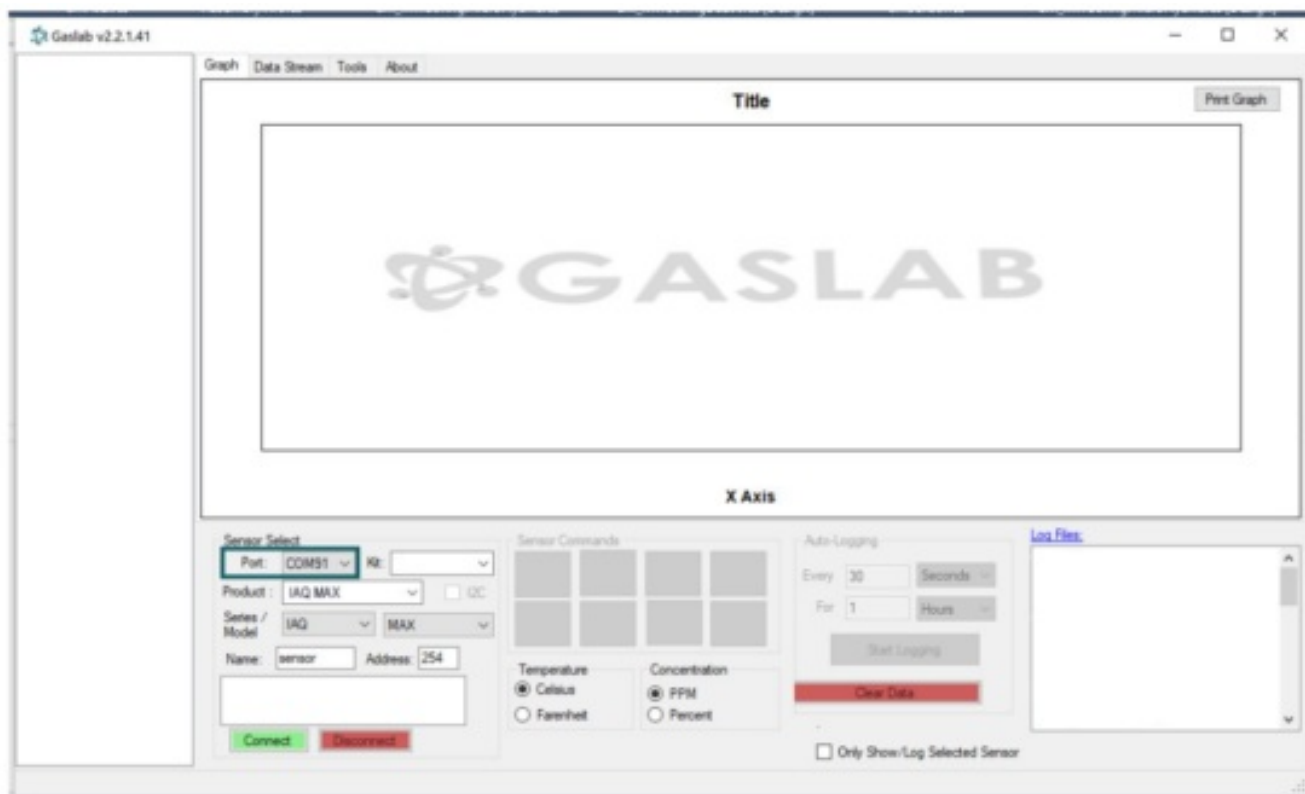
Gaslab v2.2.1.41

Graph Data Stream Tools About

Title

Print Graph

GASLAB

X Axis

Sensor Select
Port: COM91
Kit:
Product: IAQ MAX
I2C
Series / Model IAQ MAX
Name: sensor Address: 254
Connect Disconnect

Sensor Commands

Temperature
Celsius
Farenheit

Concentration
PPM
Percent

Auto-Logging
Every 30 Seconds
For 1 Hours
Start Logging
Clear Data

Only Show/Log Selected Sensor

Log Files: